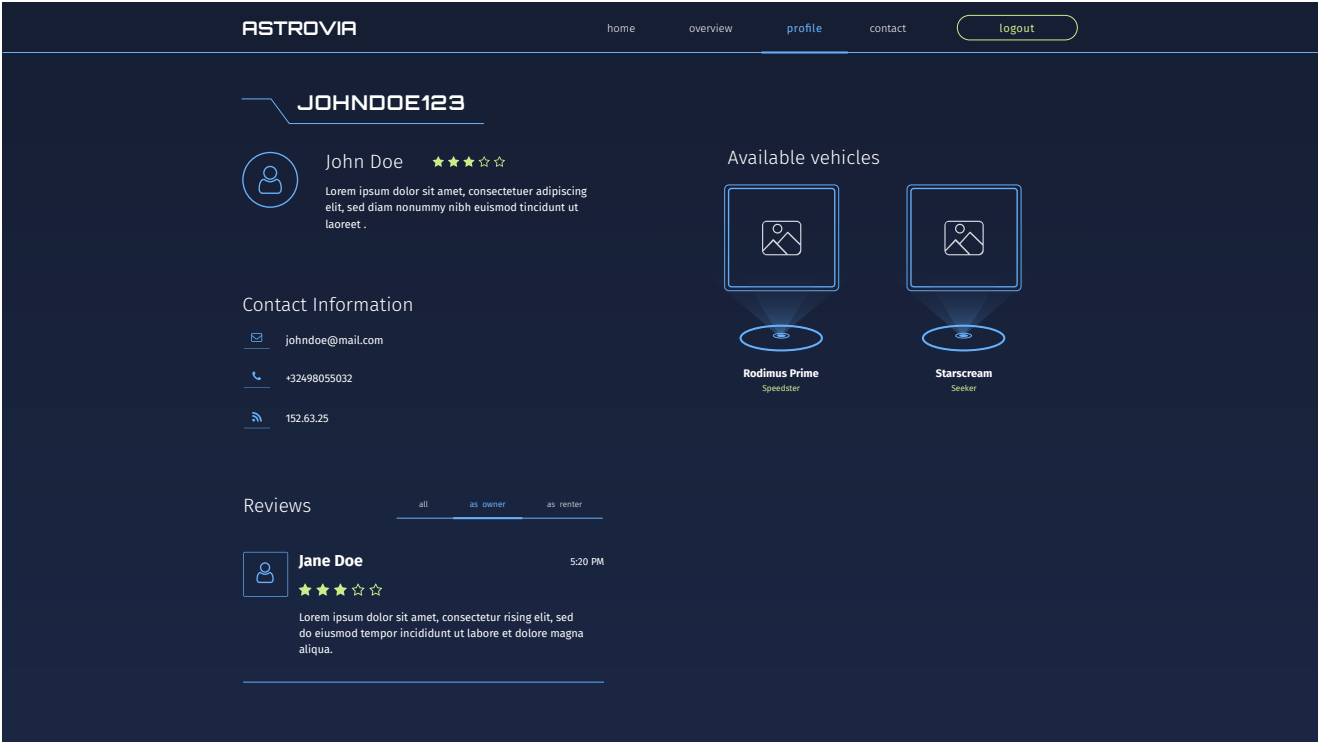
ASTROVIA

home overview profile contact logout

JOHNDOE123

John Doe

Lorem ipsum dolor sit amet, consectetuer adipiscing elit, sed diam nonummy nibh euismod tincidunt ut laoreet .

Contact Information

johndoe@mail.com

+32498055032

152.63.25

Available vehicles

Rodimus Prime
Speedster

Starscream
Seeker

Reviews

all as owner as renter

Jane Doe

5:20 PM

Lorem ipsum dolor sit amet, consectetur rising elit, sed do eiusmod tempor incididunt ut labore et dolore magna aliqua.